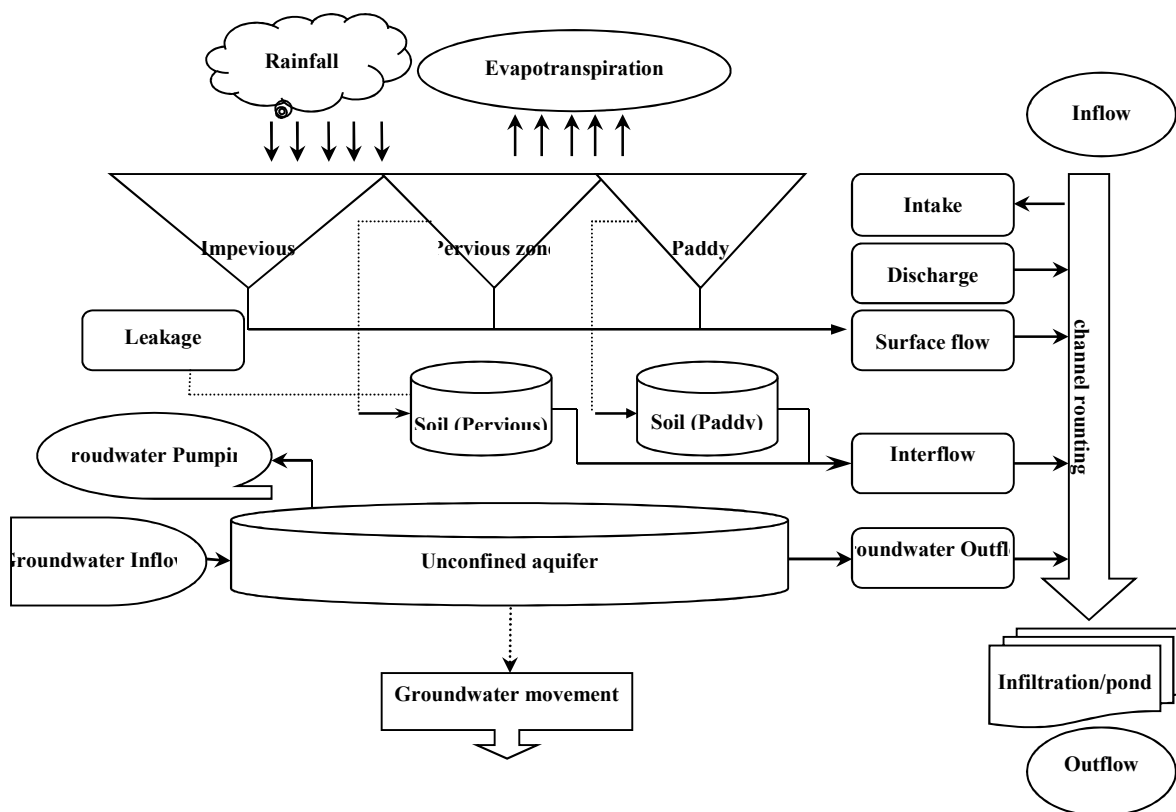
Rainfall

Evapotranspiration

Inflow

Impevious

'ervious zon

Paddy

Intake

Discharge

Leakage

Surface flow

channel rounting

Soil (Pervious)

Soil (Paddy)

roudwater Pumpi

Interflow

Groundwater Inflo

Unconfined aquifer

oundwater Outfl

Infiltration/pond

Groundwater movement

Outflow